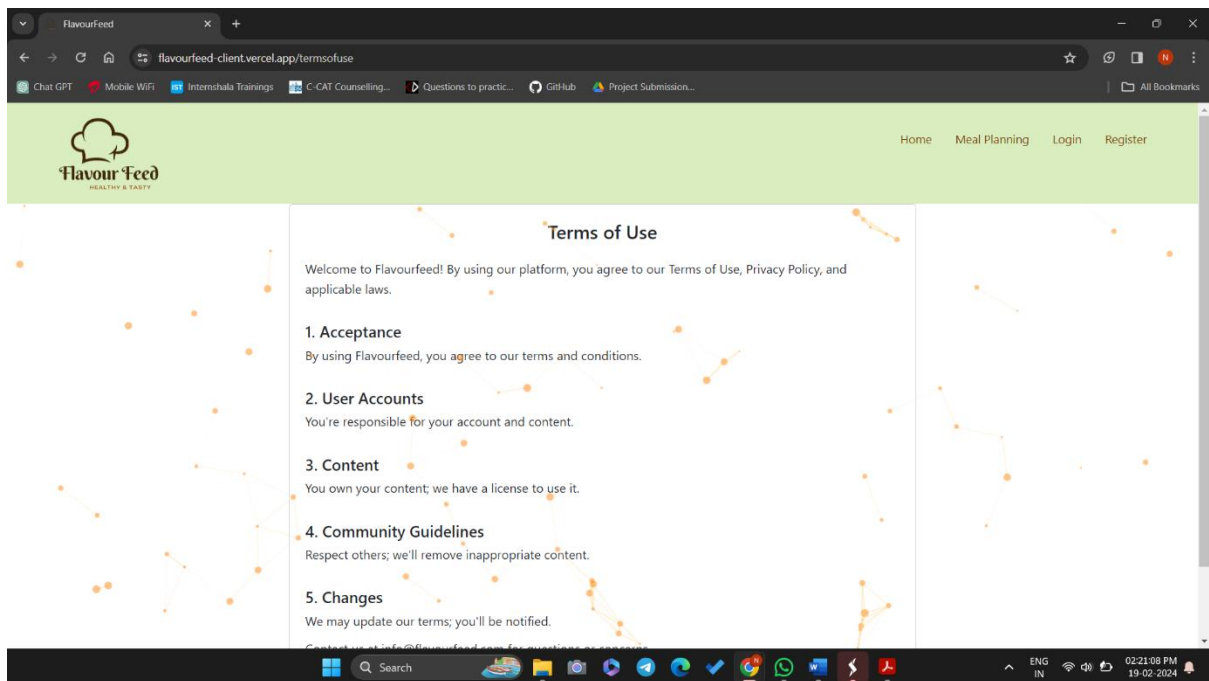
FlavourFeed

flavourfeed-client.vercel.app/termsofuse

Chat GPT Mobile WiFi Internshala Trainings C-CAT Counselling... Questions to practic... GitHub Project Submission... All Bookmarks

Flavour Feed
HEALTHY & TASTY

Home Meal Planning Login Register

Terms of Use

Welcome to Flavourfeed! By using our platform, you agree to our Terms of Use, Privacy Policy, and applicable laws.

1. Acceptance
By using Flavourfeed, you agree to our terms and conditions.

2. User Accounts
You're responsible for your account and content.

3. Content
You own your content; we have a license to use it.

4. Community Guidelines
Respect others; we'll remove inappropriate content.

5. Changes
We may update our terms; you'll be notified.

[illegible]

Search

ENG IN 02:21:08 PM 19-02-2024